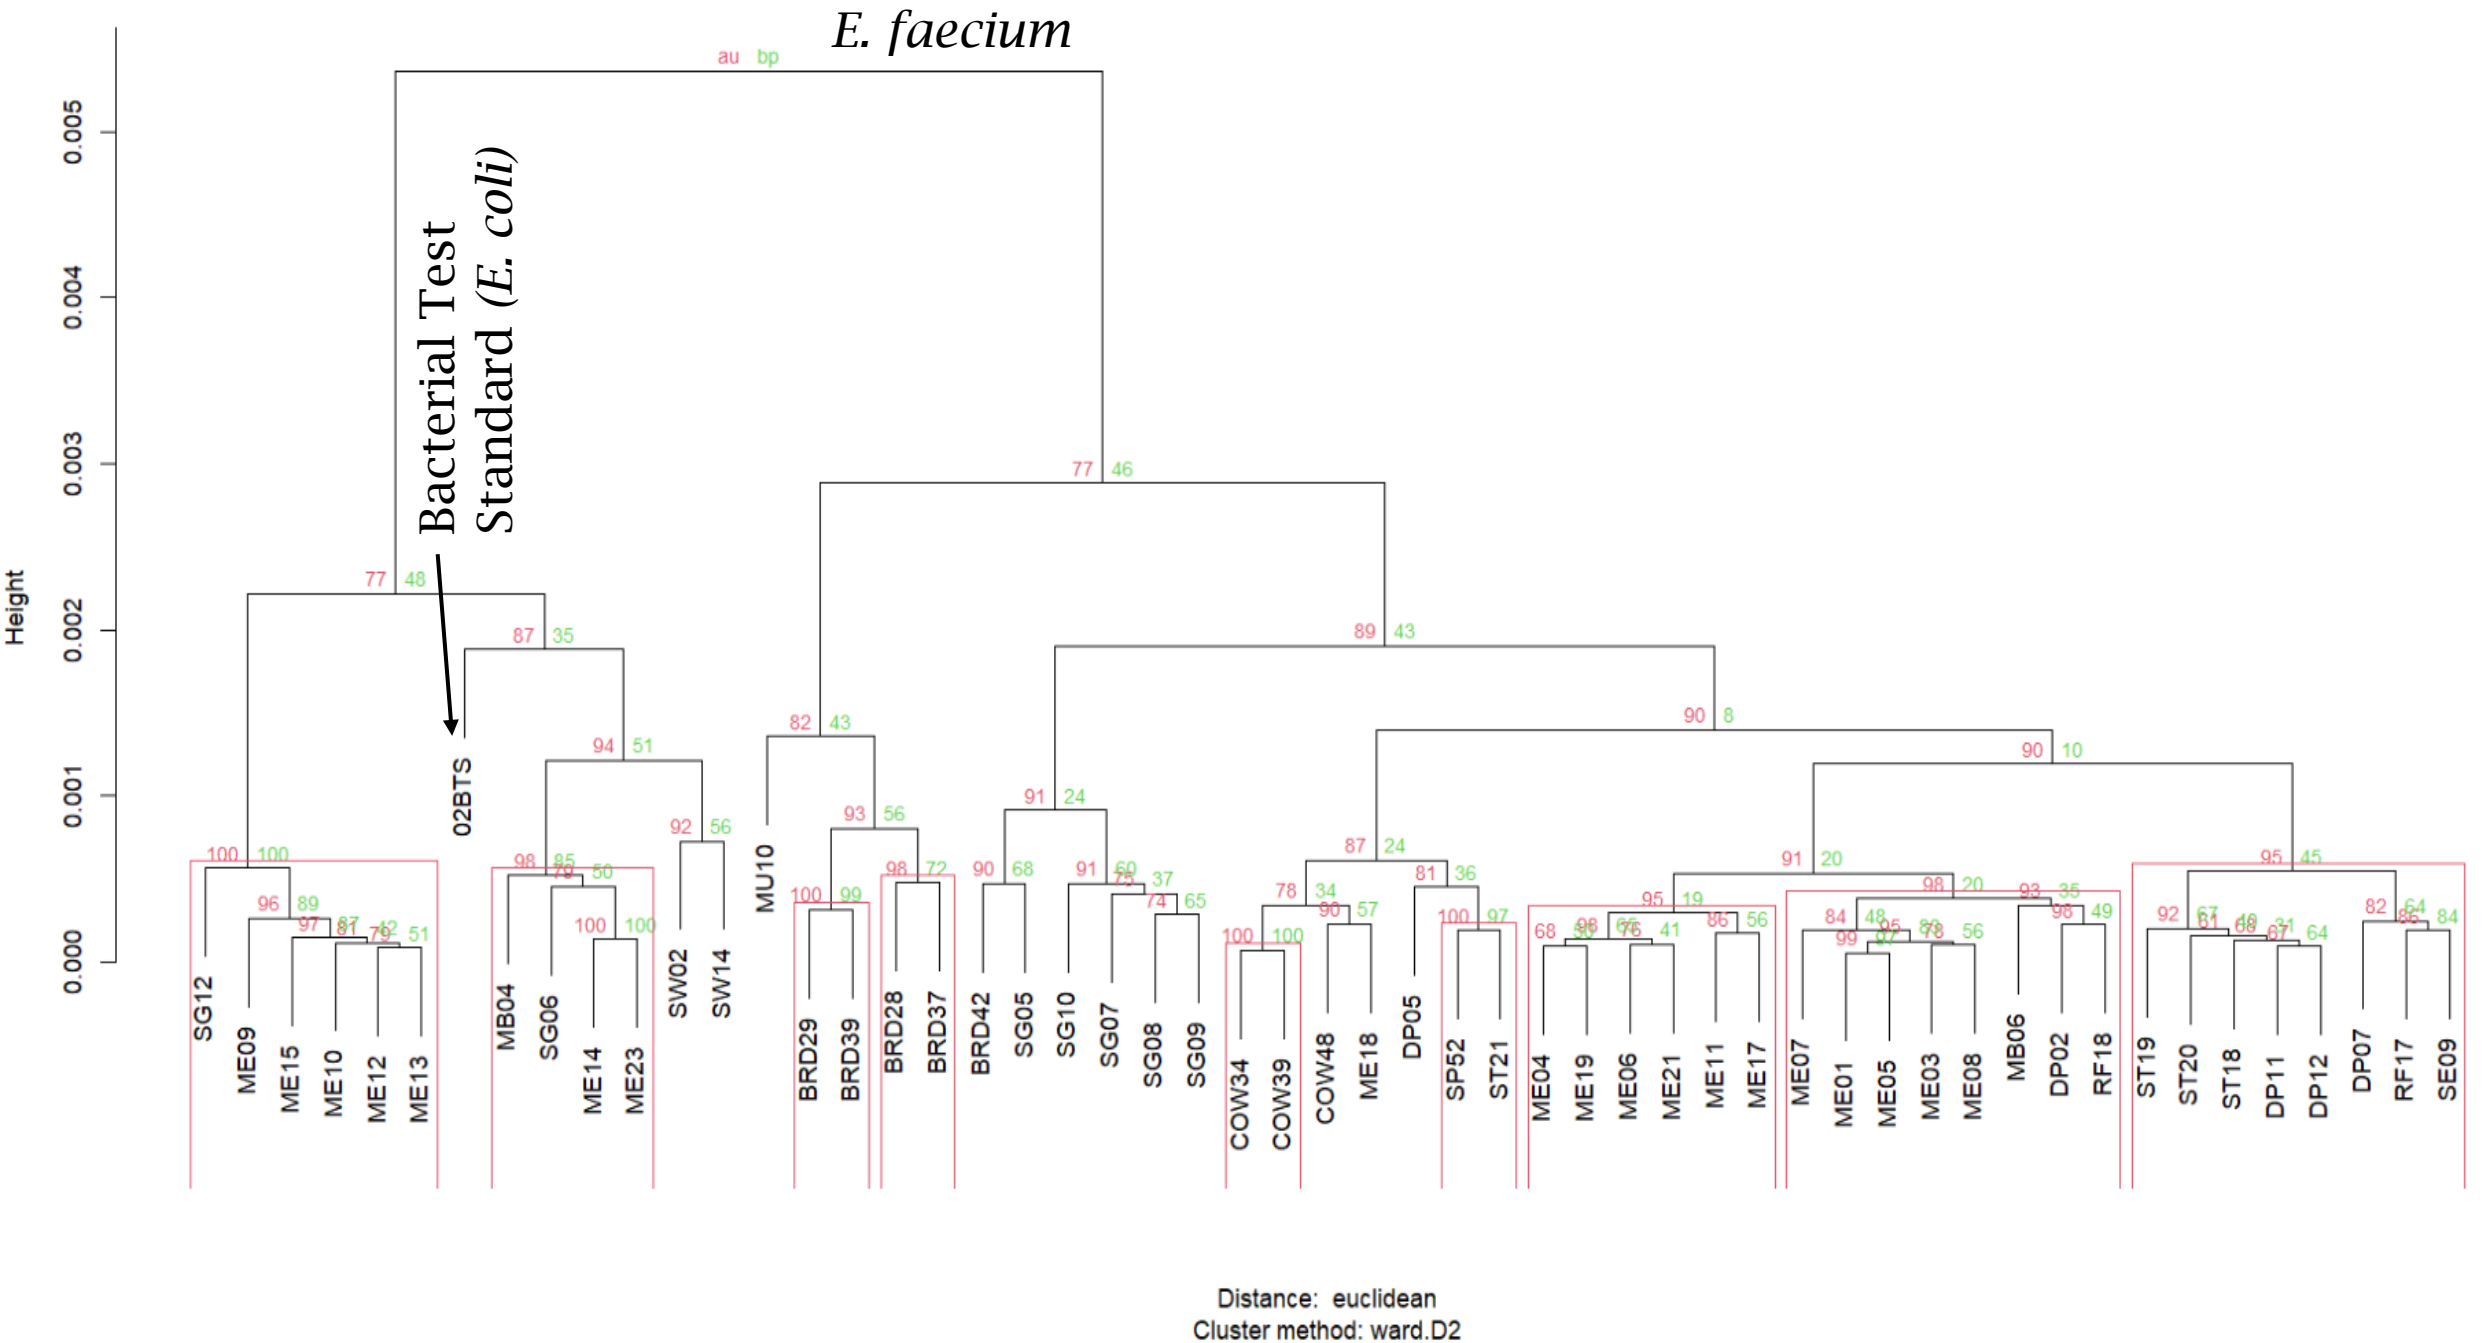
E. faecium

au bp

Bacterial Test Standard (E. coli)

Height

0.005
0.004
0.003
0.002
0.001
0.000

77 46
77 48
87 35
94 51
92 56
82 43
93 56
89 43
90 8
90 10
91 24
87 24
91 20
95 45

100 100
96 89
97 87
81 42
79 51
98 85
79 50
100 100
100 99
98 72
90 68
91 60
75 37
74 65
78 34
90 57
81 36
100 100
100 97
95 19
68 98
80 65
76 41
86 56
98 20
84 48
99 95
67 89
78 56
93 35
98 49
92 67
61 40
68 31
67 64
82 64
86 84

SG12 ME09 ME15 ME10 ME12 ME13 02BTS MB04 SG06 ME14 ME23 SW02 SW14 MU10 BRD29 BRD39 BRD28 BRD37 BRD42 SG05 SG10 SG07 SG08 SG09 COW34 COW39 COW48 ME18 DP05 SP52 ST21 ME04 ME19 ME06 ME21 ME11 ME17 ME07 ME01 ME05 ME03 ME08 MB06 DP02 RF18 ST19 ST20 ST18 DP11 DP12 DP07 RF17 SE09

Distance: euclidean
Cluster method: ward.D2